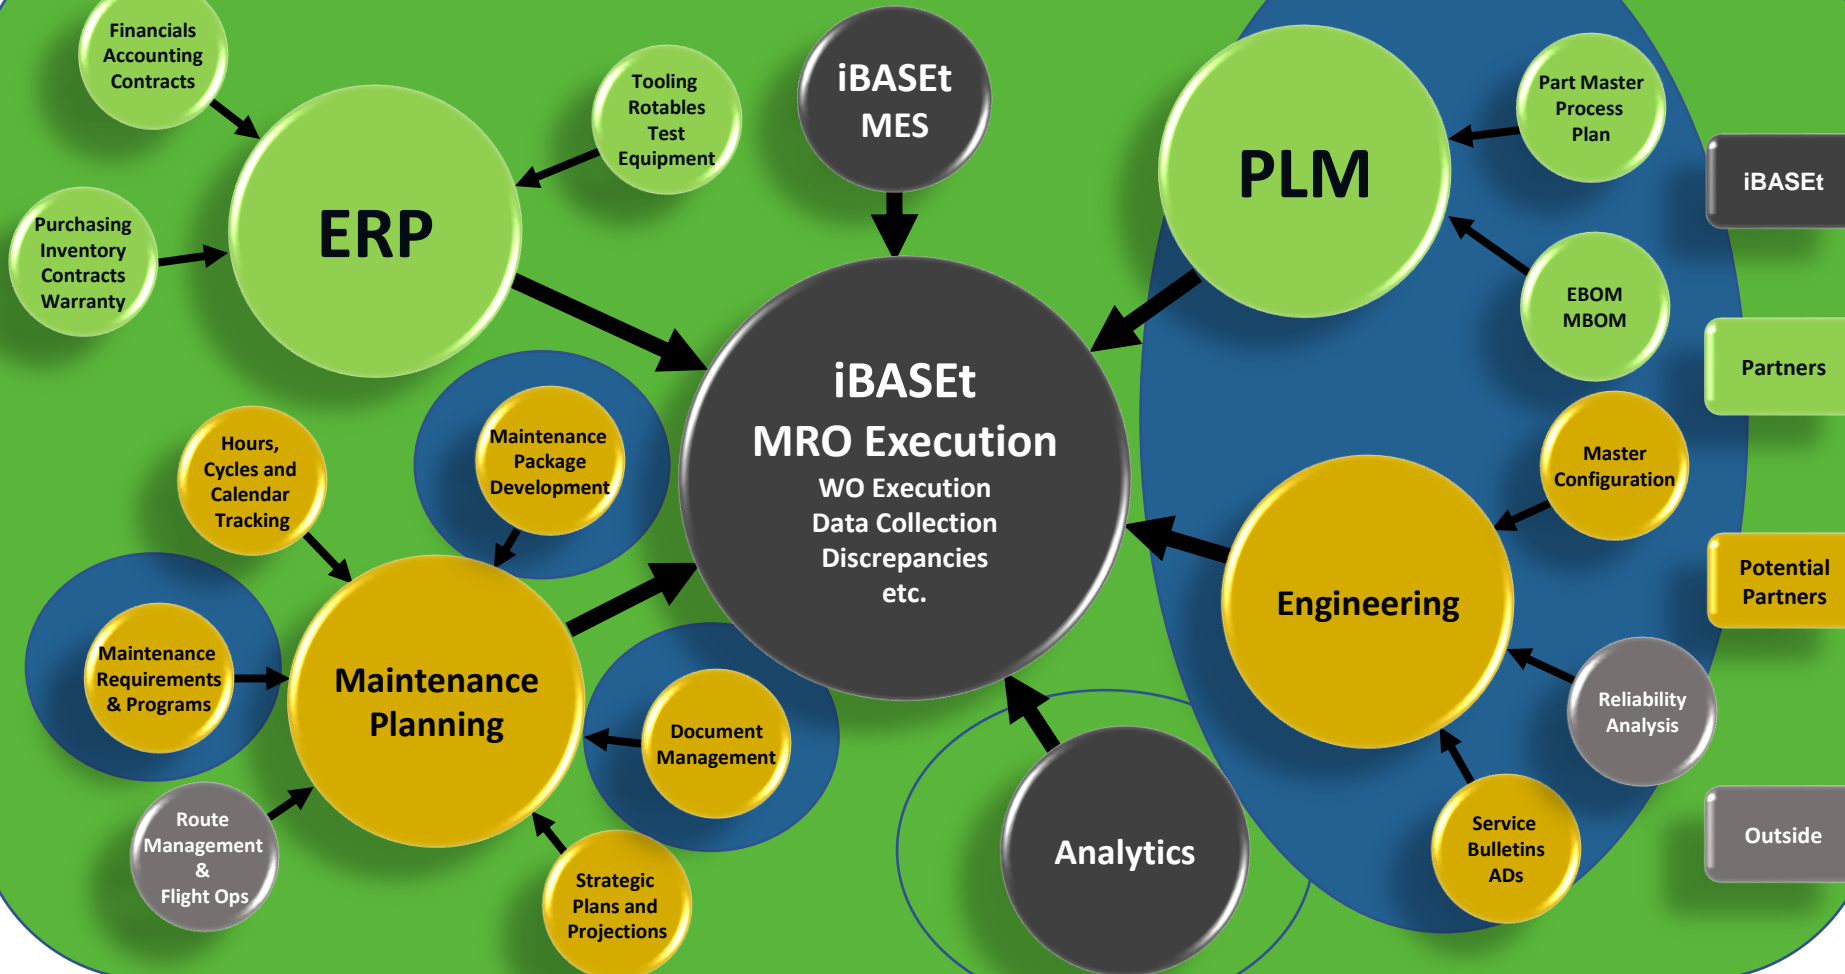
Financials Accounting Contracts

Tooling Rotables Test Equipment

iBASEt MES

Part Master Process Plan

PLM

iBASEt

Purchasing Inventory Contracts Warranty

ERP

EBOM MBOM

Partners

iBASEt
MRO Execution
WO Execution
Data Collection
Discrepancies
etc.

Hours, Cycles and Calendar Tracking

Maintenance Package Development

Master Configuration

Potential Partners

Engineering

Maintenance Requirements & Programs

Maintenance Planning

Document Management

Reliability Analysis

Route Management & Flight Ops

Strategic Plans and Projections

Analytics

Service Bulletins ADs

Outside